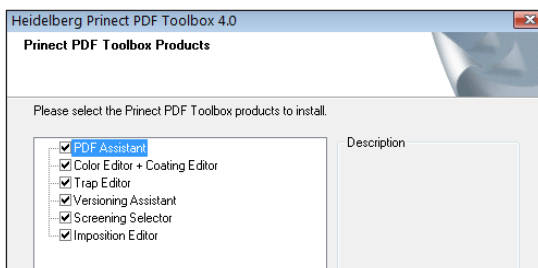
Heidelberg Prinect PDF Toolbox 4.0

Prinect PDF Toolbox Products

Please select the Prinect PDF Toolbox products to install.

PDF Assistant
Color Editor + Coating Editor
Trap Editor
Versioning Assistant
Screening Selector
Imposition Editor

Description